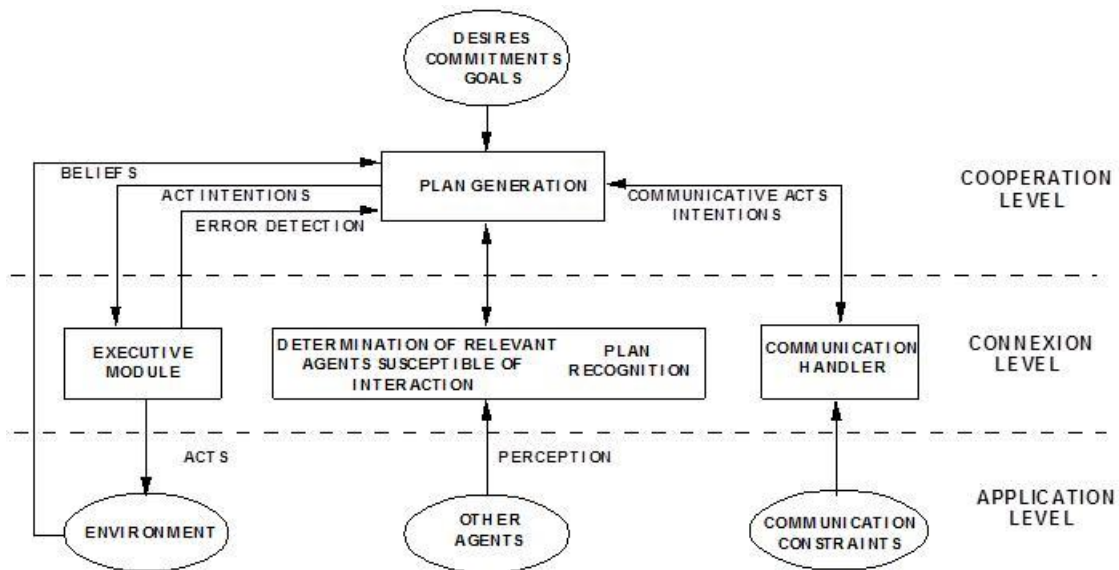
DESIRES
COMMITMENTS
GOALS

BELIEFS

ACT INTENTIONS

PLAN GENERATION

COMMUNICATIVE ACTS
INTENTIONS

COOPERATION
LEVEL

ERROR DETECTION

EXECUTIVE
MODULE

DETERMINATION OF RELEVANT AGENTS SUSCEPTIBLE OF INTERACTION

PLAN
RECOGNITION

COMMUNICATION
HANDLER

CONNEXION
LEVEL

ACTS

PERCEPTION

APPLICATION
LEVEL

ENVIRONMENT

OTHER
AGENTS

COMMUNICATION
CONSTRAINTS